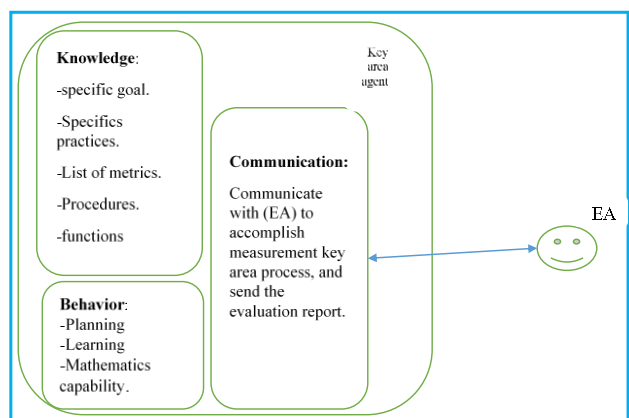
Knowledge:

-specific goal.

-Specifics practices.

-List of metrics.

-Procedures.

-functions

Key area agent

Communication:

Communicate with (EA) to accomplish measurement key area process, and send the evaluation report.

EA

Behavior:
-Planning
-Learning
-Mathematics capability.